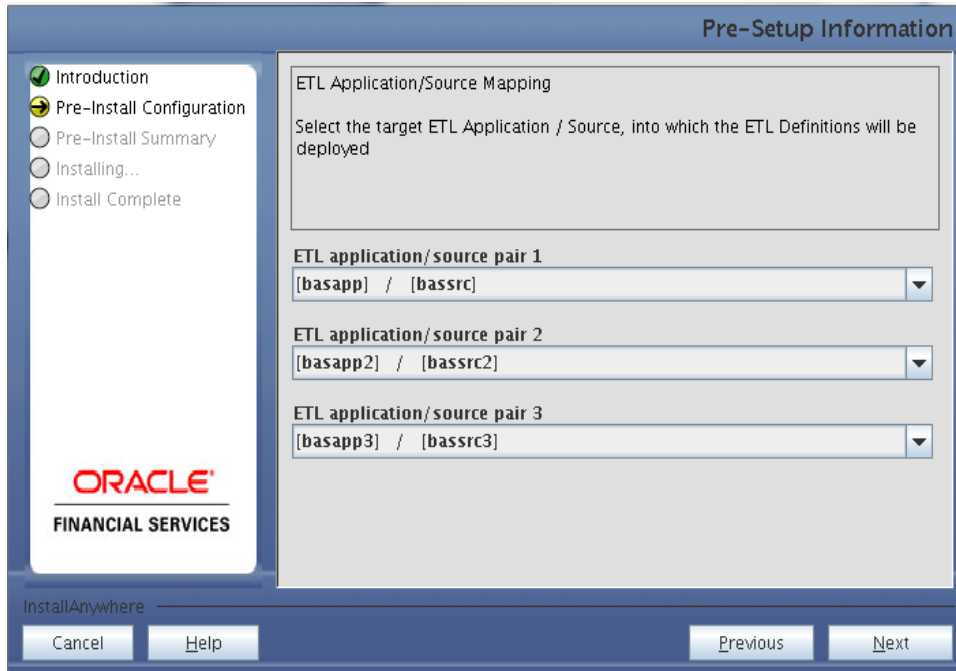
Pre-Setup Information

Introduction
Pre-Install Configuration
Pre-Install Summary
Installing...
Install Complete

ETL Application/Source Mapping

Select the target ETL Application / Source, into which the ETL Definitions will be deployed

ETL application/source pair 1
[basapp] / [bassrc]

ETL application/source pair 2
[basapp2] / [bassrc2]

ETL application/source pair 3
[basapp3] / [bassrc3]

ORACLE
FINANCIAL SERVICES

InstallAnywhere

Cancel
Help
Previous
Next